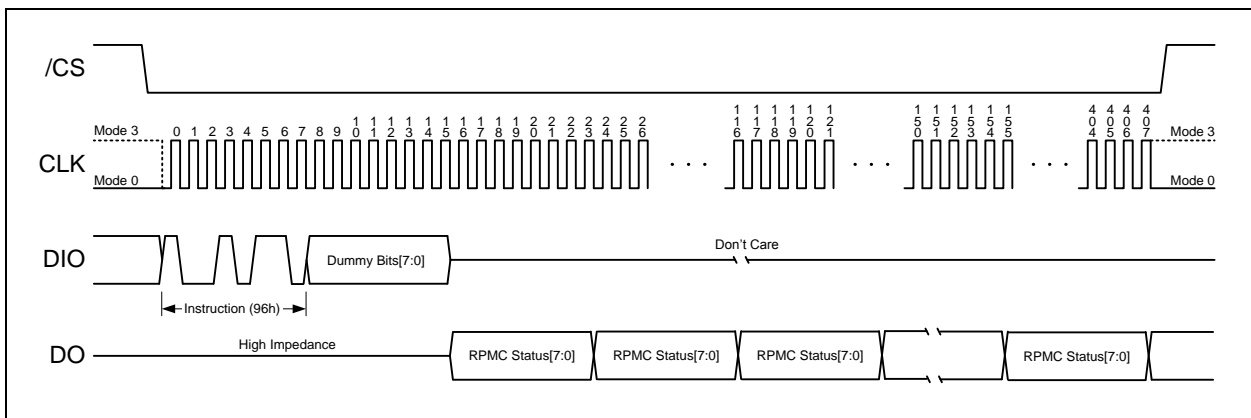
/CS

Mode 3
Mode 0
CLK

0 1 2 3 4 5 6 7 8 9 10 11 12 13 14 15 16 17 18 19 20 21 22 23 24 25 26 . . . 116 117 118 119 120 121 . . . 150 151 152 153 154 155 . . . 404 405 406 407

Mode 3
Mode 0

DIO
Dummy Bits[7:0]
Don't Care
Instruction (96h)

DO
High Impedance
RPMC Status[7:0]
RPMC Status[7:0]
RPMC Status[7:0]
RPMC Status[7:0]